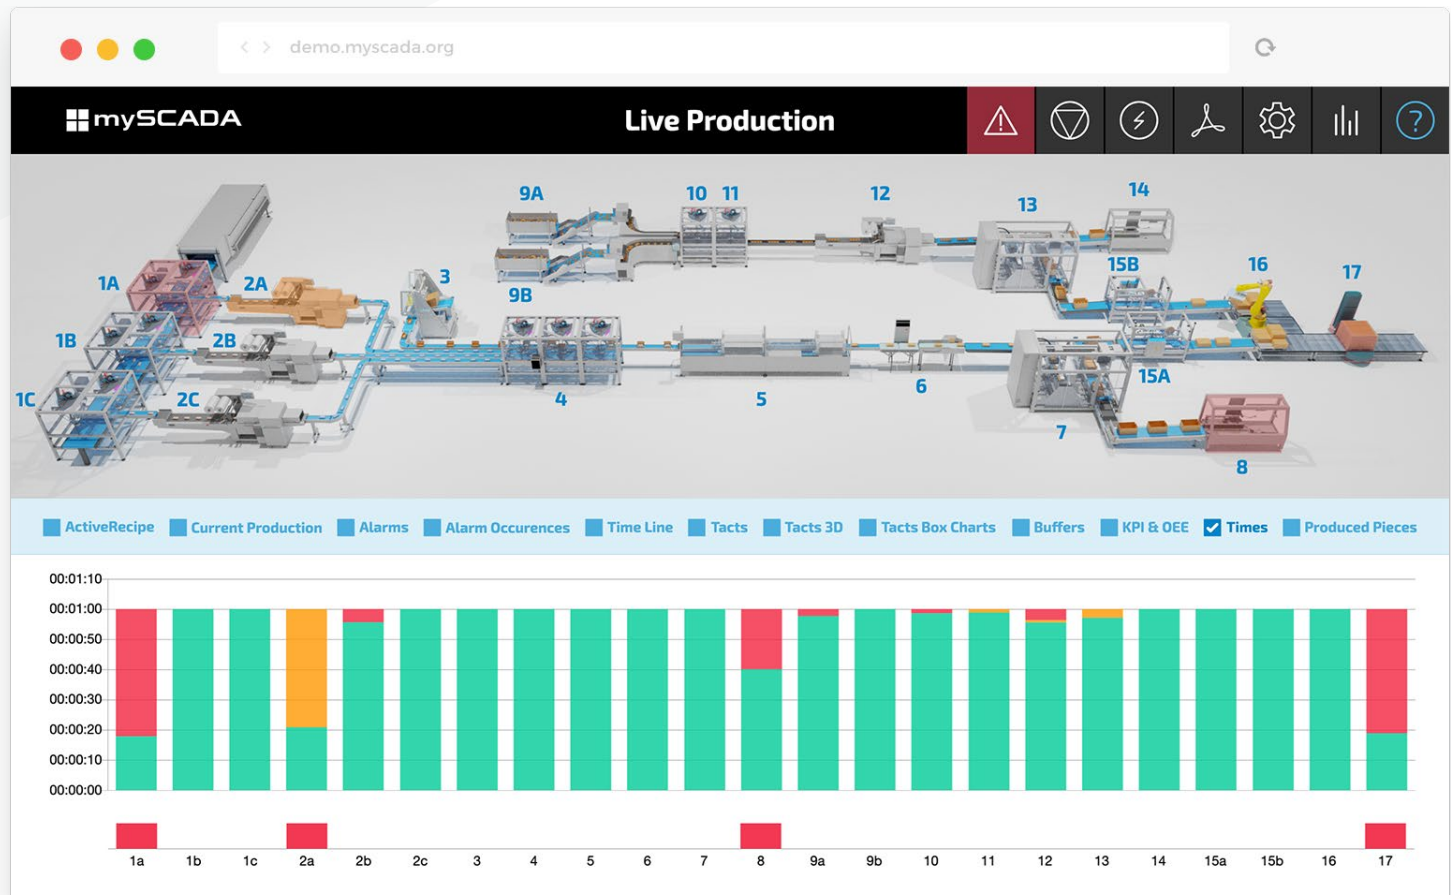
demo.myscada.org

mySCADA

Live Production

9A 10 11 12 13 14 15B 16 17 1A 2A 3 9B 1B 2B 1C 2C 4 5 6 15A 7 8

ActiveRecipe Current Production Alarms Alarm Occurences Time Line Tacts Tacts 3D Tacts Box Charts Buffers KPI & OEE Times Produced Pieces

00:01:10
00:01:00
00:00:50
00:00:40
00:00:30
00:00:20
00:00:10
00:00:00

1a 1b 1c 2a 2b 2c 3 4 5 6 7 8 9a 9b 10 11 12 13 14 15a 15b 16 17